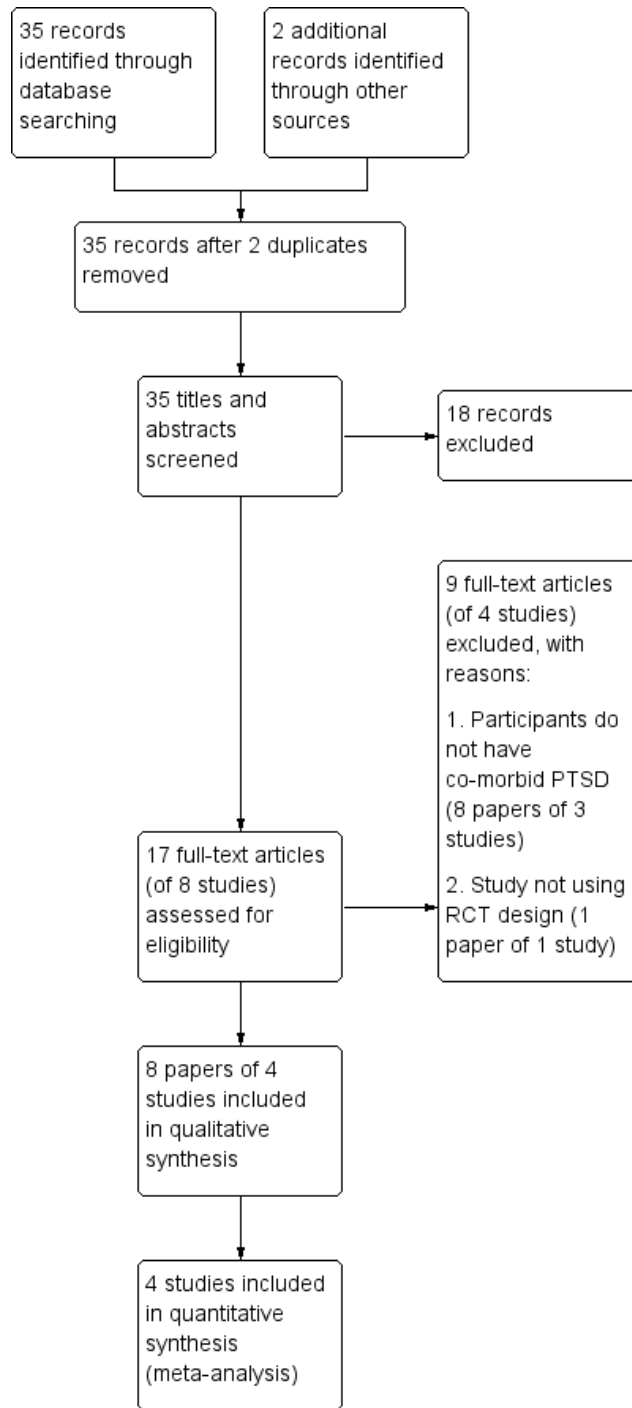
35 records identified through database searching

2 additional records identified through other sources

35 records after 2 duplicates removed

35 titles and abstracts screened

18 records excluded

9 full-text articles (of 4 studies) excluded, with reasons:

1. Participants do not have co-morbid PTSD (8 papers of 3 studies)

2. Study not using RCT design (1 paper of 1 study)

17 full-text articles (of 8 studies) assessed for eligibility

8 papers of 4 studies included in qualitative synthesis

4 studies included in quantitative synthesis (meta-analysis)